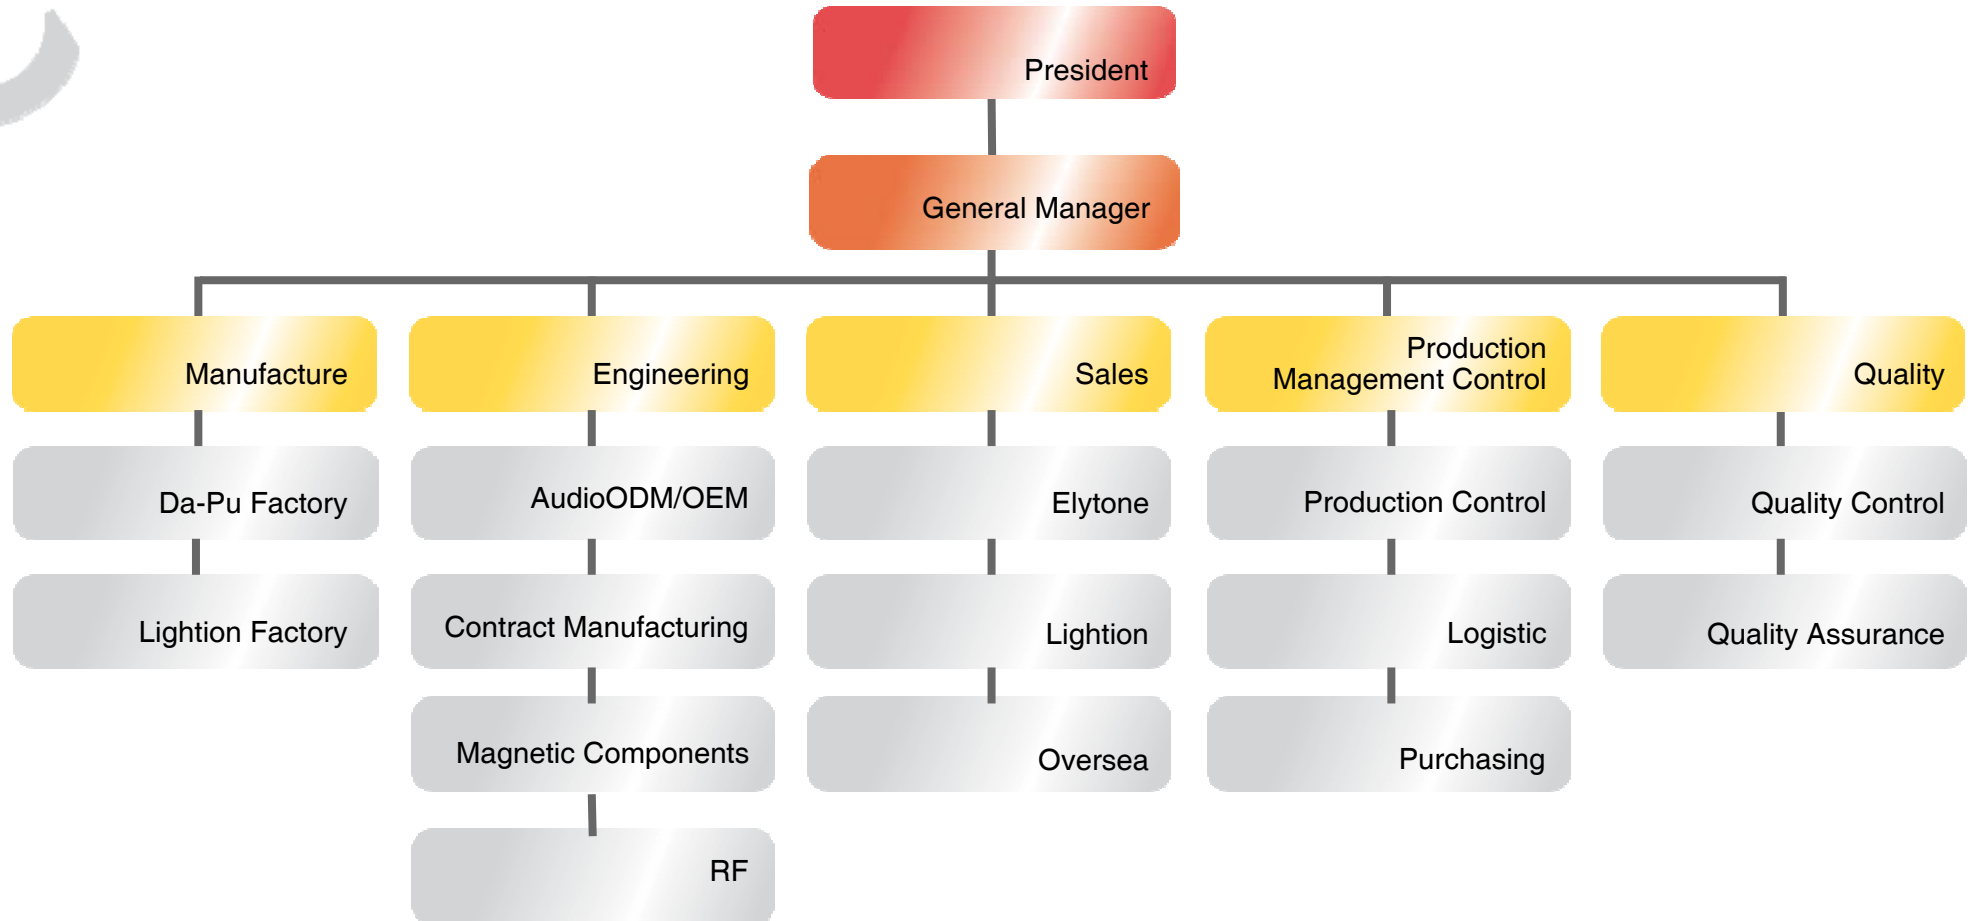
President

General Manager

Manufacture

Da-Pu Factory

Lightion Factory

Engineering

AudioODM/OEM

Contract Manufacturing

Magnetic Components

RF

Sales

Elytone

Lightion

Oversea

Production Management Control

Production Control

Logistic

Purchasing

Quality

Quality Control

Quality Assurance